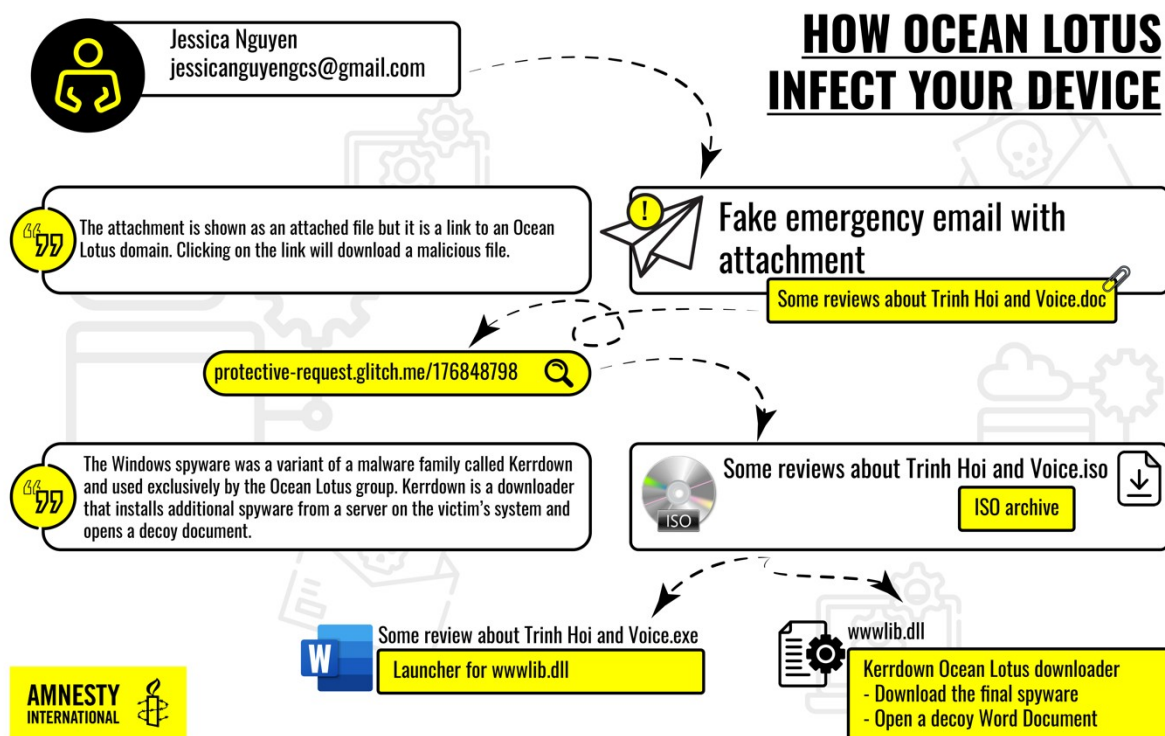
HOW OCEAN LOTUS INFECT YOUR DEVICE

Jessica Nguyen
jessicanguyengcs@gmail.com

The attachment is shown as an attached file but it is a link to an Ocean Lotus domain. Clicking on the link will download a malicious file.

Fake emergency email with attachment

Some reviews about Trinh Hoi and Voice.doc

protective-request.glitch.me/176848798

The Windows spyware was a variant of a malware family called Kerrdown and used exclusively by the Ocean Lotus group. Kerrdown is a downloader that installs additional spyware from a server on the victim's system and opens a decoy document.

Some reviews about Trinh Hoi and Voice.iso

ISO

ISO archive

Some review about Trinh Hoi and Voice.exe

Launcher for wwwlib.dll

wwwlib.dll

Kerrdown Ocean Lotus downloader
- Download the final spyware
- Open a decoy Word Document

AMNESTY INTERNATIONAL